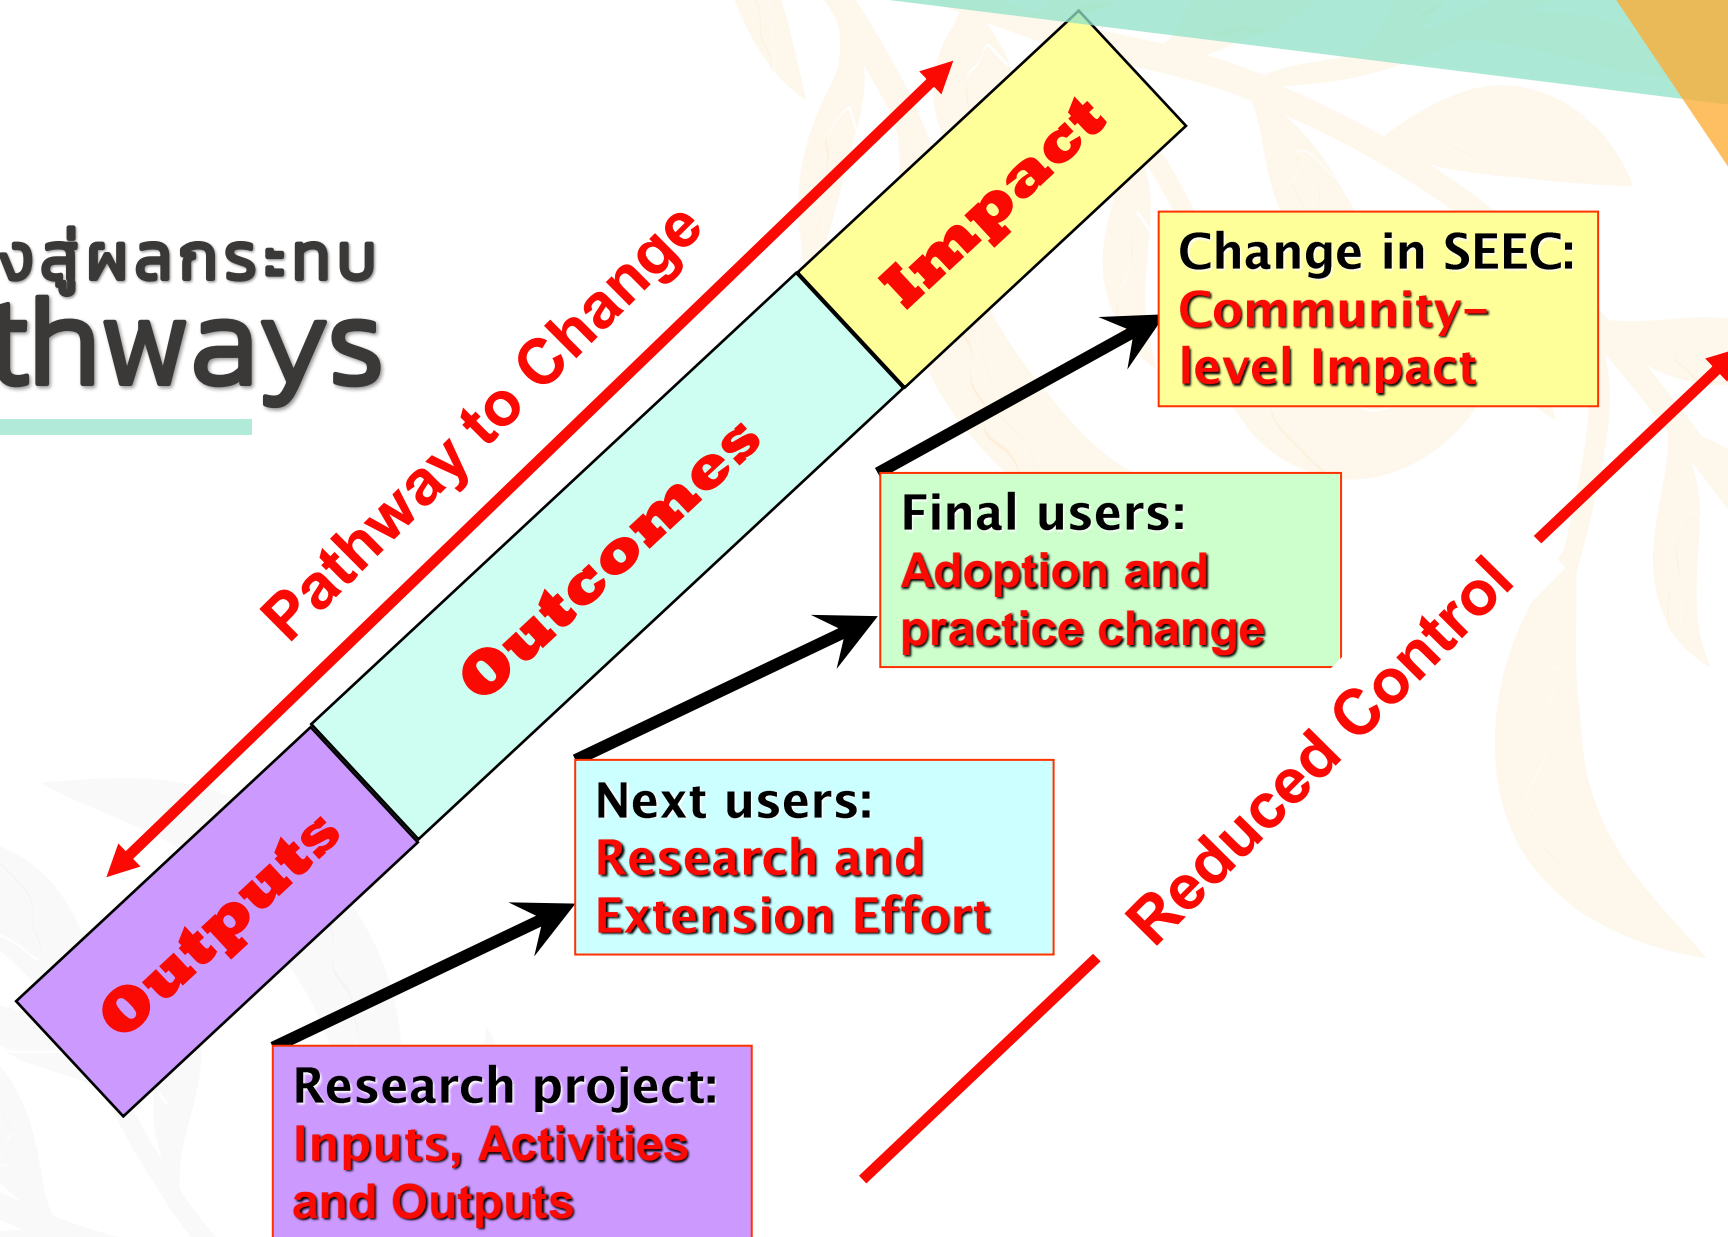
งสู่ผลกระทบ
thways

Pathway to Change

Impact

Outcomes

Outputs

Change in SEEC:
Community-level Impact

Final users:
Adoption and practice change

Next users:
Research and Extension Effort

Research project:
Inputs, Activities and Outputs

Reduced Control